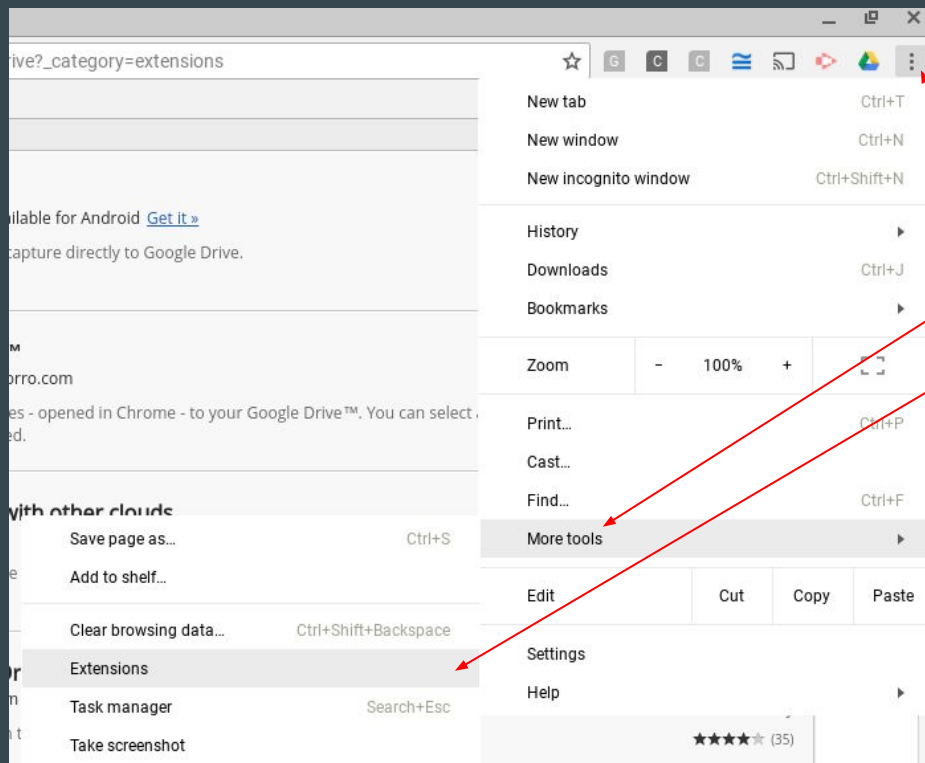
rive?_category=extensions

ilable for Android Get it »
capture directly to Google Drive.

M
orro.com
es - opened in Chrome - to your Google Drive™. You can select
ed.

with other clouds

New tab Ctrl+T
New window Ctrl+N
New incognito window Ctrl+Shift+N

History
Downloads Ctrl+J
Bookmarks

Zoom – 100% +

Print... Ctrl+P
Cast...
Find... Ctrl+F
More tools

Edit Cut Copy Paste

Settings
Help

Save page as... Ctrl+S
Add to shelf...

Clear browsing data... Ctrl+Shift+Backspace
Extensions
Task manager Search+Esc
Take screenshot

★★★★★ (35)